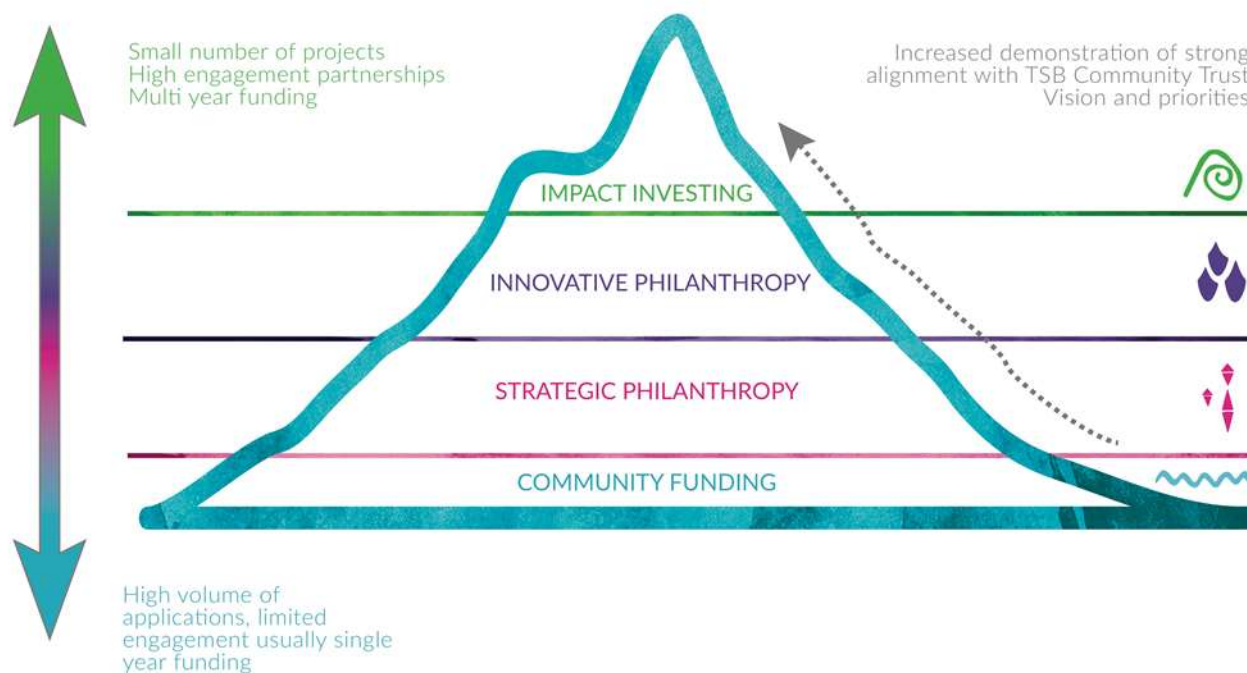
Small number of projects
High engagement partnerships
Multi year funding

Increased demonstration of strong alignment with TSB Community Trust Vision and priorities

IMPACT INVESTING

INNOVATIVE PHILANTHROPY

STRATEGIC PHILANTHROPY

COMMUNITY FUNDING

High volume of applications, limited engagement usually single year funding